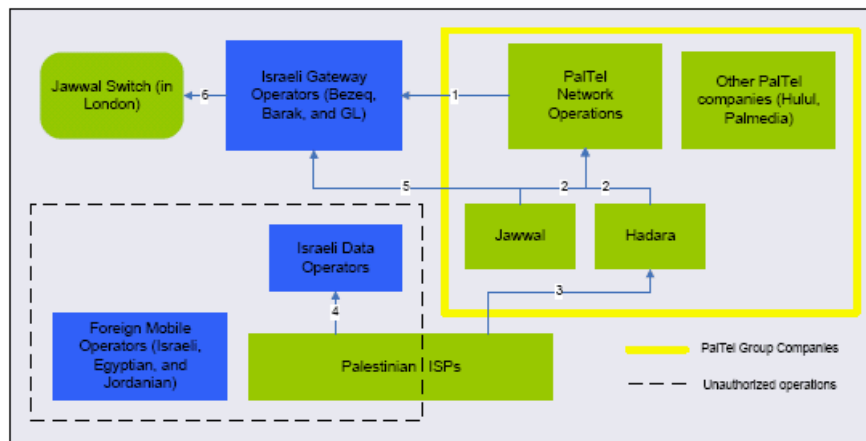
Jawwal Switch (in London)

6

Israeli Gateway Operators (Bezeq, Barak, and GL)

1

PalTel Network Operations

Other PalTel companies (Hulul, Palmedia)

5

2

2

Jawwal

Hadara

Israeli Data Operators

3

4

Foreign Mobile Operators (Israeli, Egyptian, and Jordanian)

Palestinian ISPs

PalTel Group Companies

Unauthorized operations